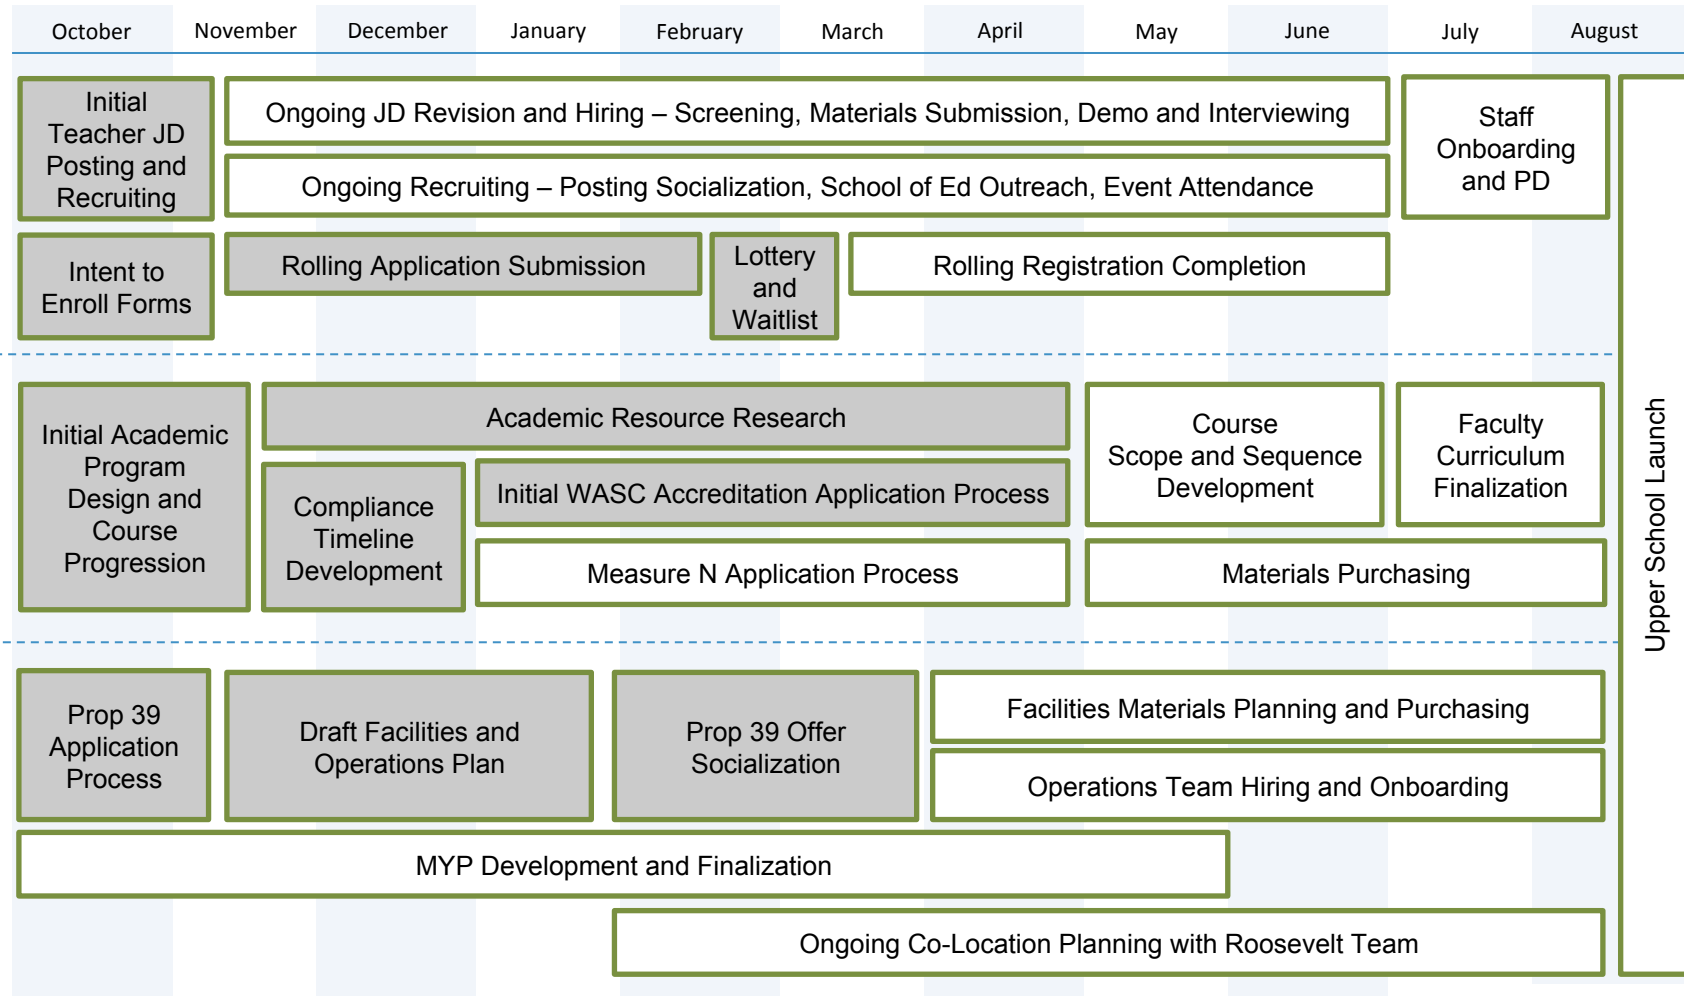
October November December January February March April May June July August

Initial Teacher JD Posting and Recruiting

Ongoing JD Revision and Hiring – Screening, Materials Submission, Demo and Interviewing

Staff Onboarding and PD

Ongoing Recruiting – Posting Socialization, School of Ed Outreach, Event Attendance

Intent to Enroll Forms

Rolling Application Submission

Lottery and Waitlist

Rolling Registration Completion

Initial Academic Program Design and Course Progression

Academic Resource Research

Course Scope and Sequence Development

Faculty Curriculum Finalization

Compliance Timeline Development

Initial WASC Accreditation Application Process

Measure N Application Process

Materials Purchasing

Prop 39 Application Process

Draft Facilities and Operations Plan

Prop 39 Offer Socialization

Facilities Materials Planning and Purchasing

Operations Team Hiring and Onboarding

MYP Development and Finalization

Ongoing Co-Location Planning with Roosevelt Team

Upper School Launch